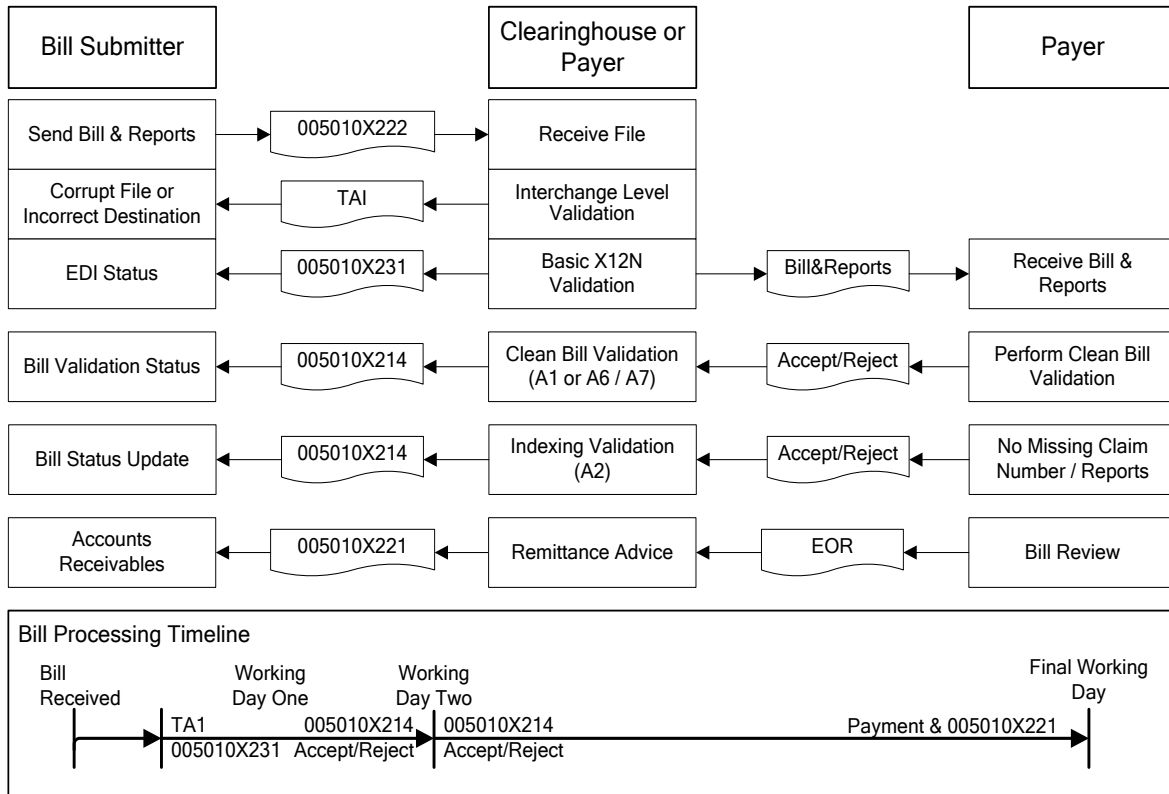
Bill Submitter

Clearinghouse or Payer

Payer

Send Bill & Reports

005010X222

Receive File

Corrupt File or Incorrect Destination

TAI

Interchange Level Validation

EDI Status

005010X231

Basic X12N Validation

Bill&Reports

Receive Bill & Reports

Bill Validation Status

005010X214

Clean Bill Validation (A1 or A6 / A7)

Accept/Reject

Perform Clean Bill Validation

Bill Status Update

005010X214

Indexing Validation (A2)

Accept/Reject

No Missing Claim Number / Reports

Accounts Receivables

005010X221

Remittance Advice

EOR

Bill Review

Bill Processing Timeline

Bill Received

Working Day One

Working Day Two

Final Working Day

TA1

005010X231

005010X214

Accept/Reject

005010X214

Accept/Reject

Payment & 005010X221